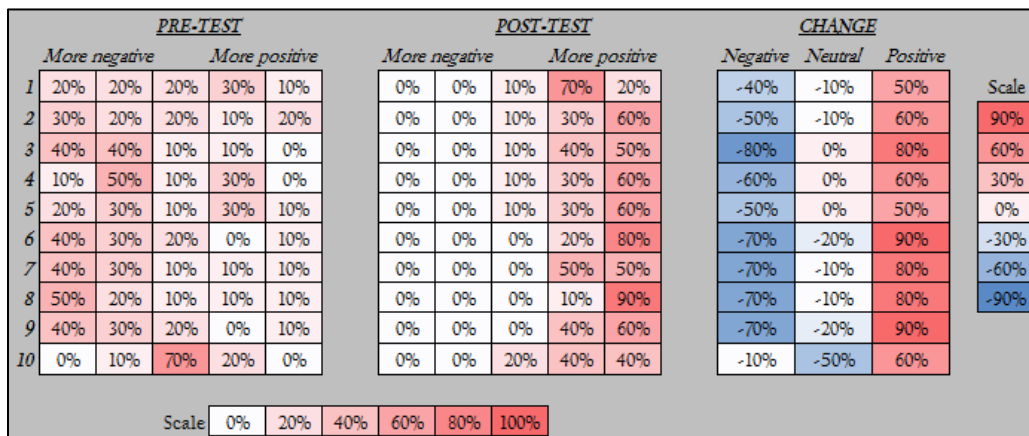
PRE-TEST

| | More negative | | | More positive | |
|---|---|---|---|---|---|
| 1 | 20% | 20% | 20% | 30% | 10% |
| 2 | 30% | 20% | 20% | 10% | 20% |
| 3 | 40% | 40% | 10% | 10% | 0% |
| 4 | 10% | 50% | 10% | 30% | 0% |
| 5 | 20% | 30% | 10% | 30% | 10% |
| 6 | 40% | 30% | 20% | 0% | 10% |
| 7 | 40% | 30% | 10% | 10% | 10% |
| 8 | 50% | 20% | 10% | 10% | 10% |
| 9 | 40% | 30% | 20% | 0% | 10% |
| 10 | 0% | 10% | 70% | 20% | 0% |

POST-TEST

| More negative | | | More positive | |
|---|---|---|---|---|
| 0% | 0% | 10% | 70% | 20% |
| 0% | 0% | 10% | 30% | 60% |
| 0% | 0% | 10% | 40% | 50% |
| 0% | 0% | 10% | 30% | 60% |
| 0% | 0% | 10% | 30% | 60% |
| 0% | 0% | 0% | 20% | 80% |
| 0% | 0% | 0% | 50% | 50% |
| 0% | 0% | 0% | 10% | 90% |
| 0% | 0% | 0% | 40% | 60% |
| 0% | 0% | 20% | 40% | 40% |

CHANGE

| Negative | Neutral | Positive |
|---|---|---|
| -40% | -10% | 50% |
| -50% | -10% | 60% |
| -80% | 0% | 80% |
| -60% | 0% | 60% |
| -50% | 0% | 50% |
| -70% | -20% | 90% |
| -70% | -10% | 80% |
| -70% | -10% | 80% |
| -70% | -20% | 90% |
| -10% | -50% | 60% |

Scale
| 90% |
|---|
| 60% |
| 30% |
| 0% |
| -30% |
| -60% |
| -90% |

| Scale | 0% | 20% | 40% | 60% | 80% | 100% |
|---|---|---|---|---|---|---|